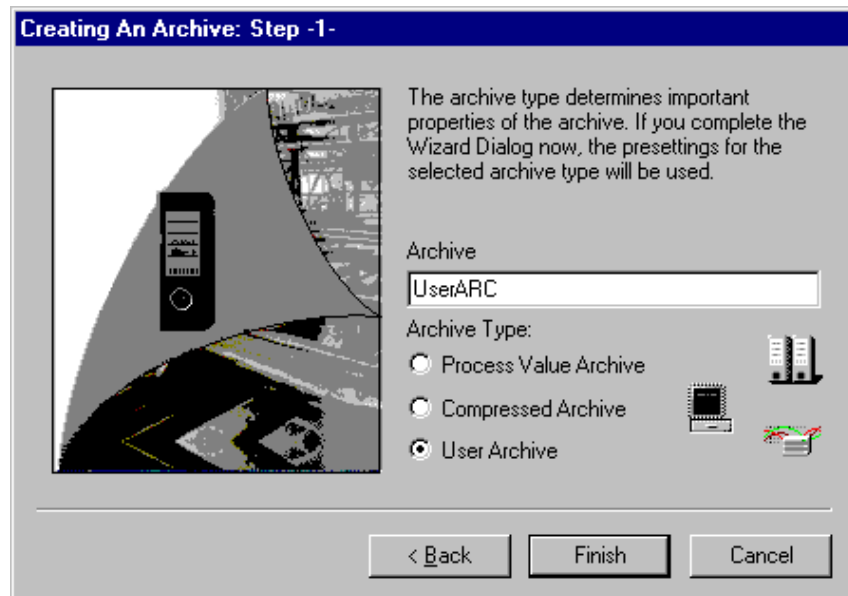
Creating An Archive: Step -1-

The archive type determines important properties of the archive. If you complete the Wizard Dialog now, the presettings for the selected archive type will be used.

Archive

UserARC

Archive Type:

Process Value Archive

Compressed Archive

User Archive

< Back

Finish

Cancel